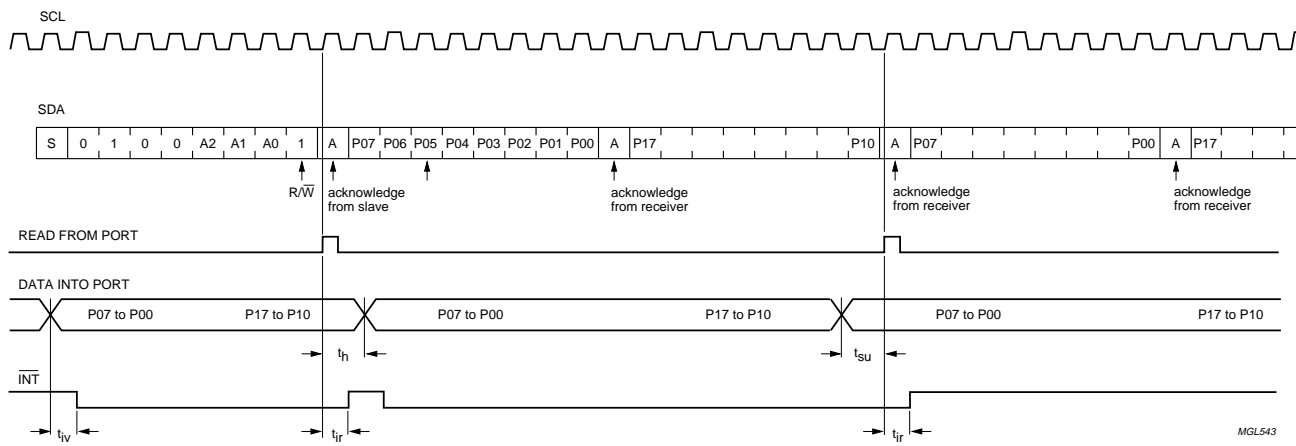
SCL

SDA

| S | 0 | 1 | 0 | 0 | A2 | A1 | A0 | 1 | A | P07 | P06 | P05 | P04 | P03 | P02 | P01 | P00 | A | P17 | P10 | A | P07 | P00 | A | P17 |
|---|---|---|---|---|---|---|---|---|---|---|---|---|---|---|---|---|---|---|---|---|---|---|---|---|---|

R/$\overline{W}$

acknowledge from slave

acknowledge from receiver

acknowledge from receiver

acknowledge from receiver

READ FROM PORT

DATA INTO PORT

P07 to P00 P17 to P10

P07 to P00 P17 to P10

P07 to P00 P17 to P10

$t_h$

$t_{su}$

$\overline{INT}$

$t_{iv}$

$t_{ir}$

$t_{ir}$

MGL543